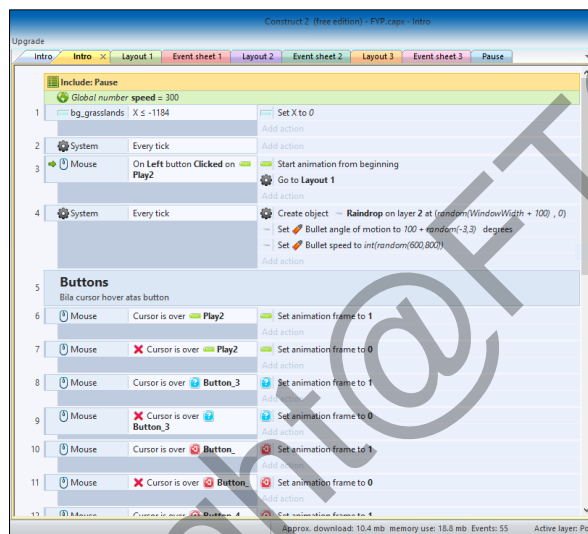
Construct 2 (free edition) - FYP.capx - Intro

Upgrade

Intro | Intro × | Layout 1 | Event sheet 1 | Layout 2 | Event sheet 2 | Layout 3 | Event sheet 3 | Pause

Include: Pause

Global number speed = 300

1 bg_grasslands X ≤ -1184 | Set X to 0
Add action

2 System Every tick | Add action

3 Mouse On Left button Clicked on Play2 | Start animation from beginning
Go to Layout 1
Add action

4 System Every tick | Create object Raindrop on layer 2 at (random(WindowWidth + 100) , 0)
Set Bullet angle of motion to 100 + random(-3,3) degrees
Set Bullet speed to int(random(600,800))
Add action

5 Buttons
Bila cursor hover atas button

6 Mouse Cursor is over Play2 | Set animation frame to 1
Add action

7 Mouse Cursor is over Play2 | Set animation frame to 0
Add action

8 Mouse Cursor is over Button_3 | Set animation frame to 1
Add action

9 Mouse Cursor is over Button_3 | Set animation frame to 0
Add action

10 Mouse Cursor is over Button_ | Set animation frame to 1
Add action

11 Mouse Cursor is over Button_ | Set animation frame to 0
Add action

12 Mouse Cursor is over Button_4 | Set animation frame to 1

Approx. download: 10.4 mb memory use: 18.8 mb Events: 55 Active layer: Po

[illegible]@FT